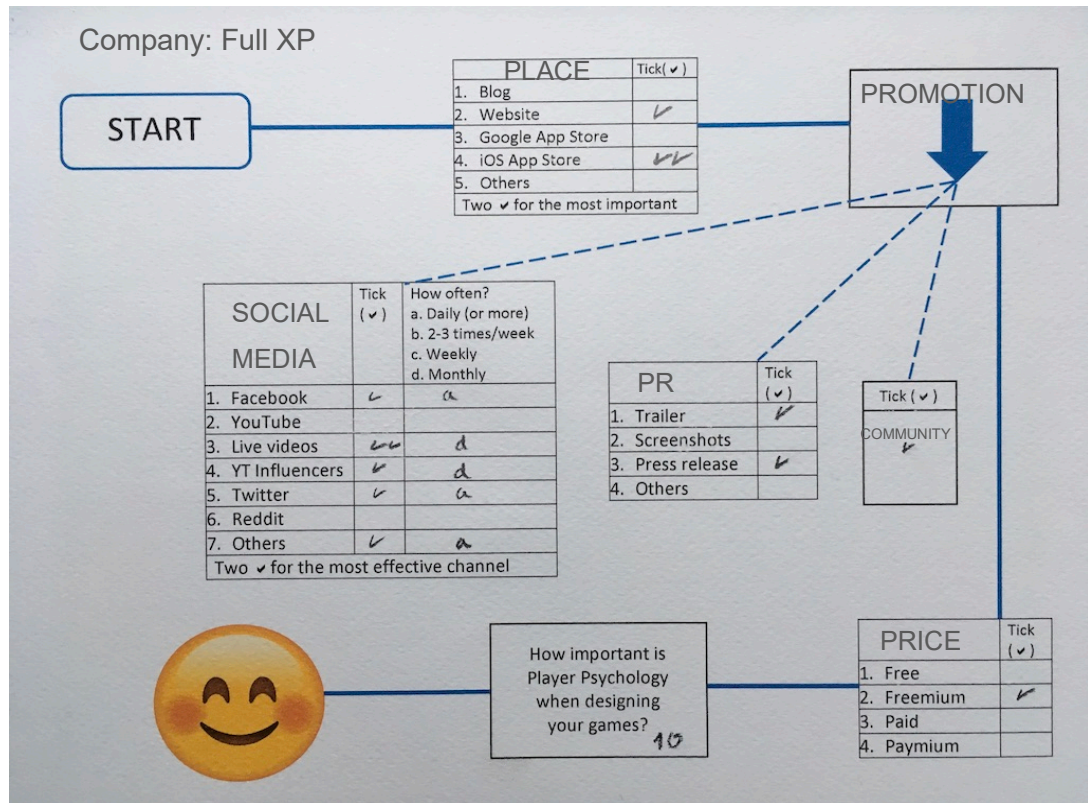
Company: Full XP

START

| PLACE | Tick(✓) |
|---|---|
| 1. Blog | |
| 2. Website | ✓ |
| 3. Google App Store | |
| 4. iOS App Store | ✓✓ |
| 5. Others | |
| Two ✓ for the most important | |

PROMOTION

| SOCIAL MEDIA | Tick (✓) | How often? a. Daily (or more) b. 2-3 times/week c. Weekly d. Monthly |
|---|---|---|
| 1. Facebook | ✓ | a |
| 2. YouTube | | |
| 3. Live videos | ✓✓ | d |
| 4. YT Influencers | ✓ | d |
| 5. Twitter | ✓ | a |
| 6. Reddit | | |
| 7. Others | ✓ | a |
| Two ✓ for the most effective channel | | |

| PR | Tick (✓) |
|---|---|
| 1. Trailer | ✓ |
| 2. Screenshots | |
| 3. Press release | ✓ |
| 4. Others | |

| Tick (✓) |
|---|
| COMMUNITY ✓ |

| PRICE | Tick (✓) |
|---|---|
| 1. Free | |
| 2. Freemium | ✓ |
| 3. Paid | |
| 4. Paymium | |

How important is Player Psychology when designing your games? 10